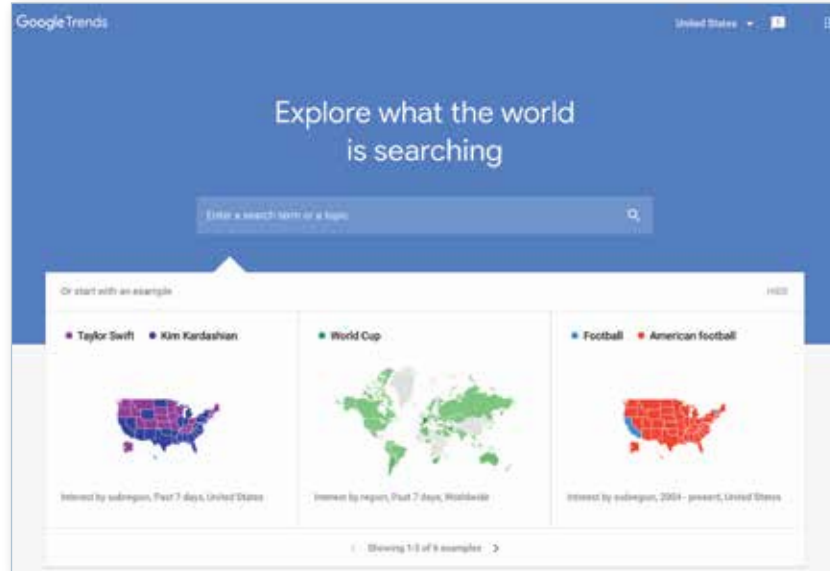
Google Trends

United States

Explore what the world is searching

Enter a search term or a topic

Or start with an example

HIDE

Taylor Swift Kim Kardashian

Interest by subregion, Past 7 days, United States

World Cup

Interest by region, Past 7 days, Worldwide

Football American football

Interest by subregion, 2004 - present, United States

Showing 1-3 of 6 examples